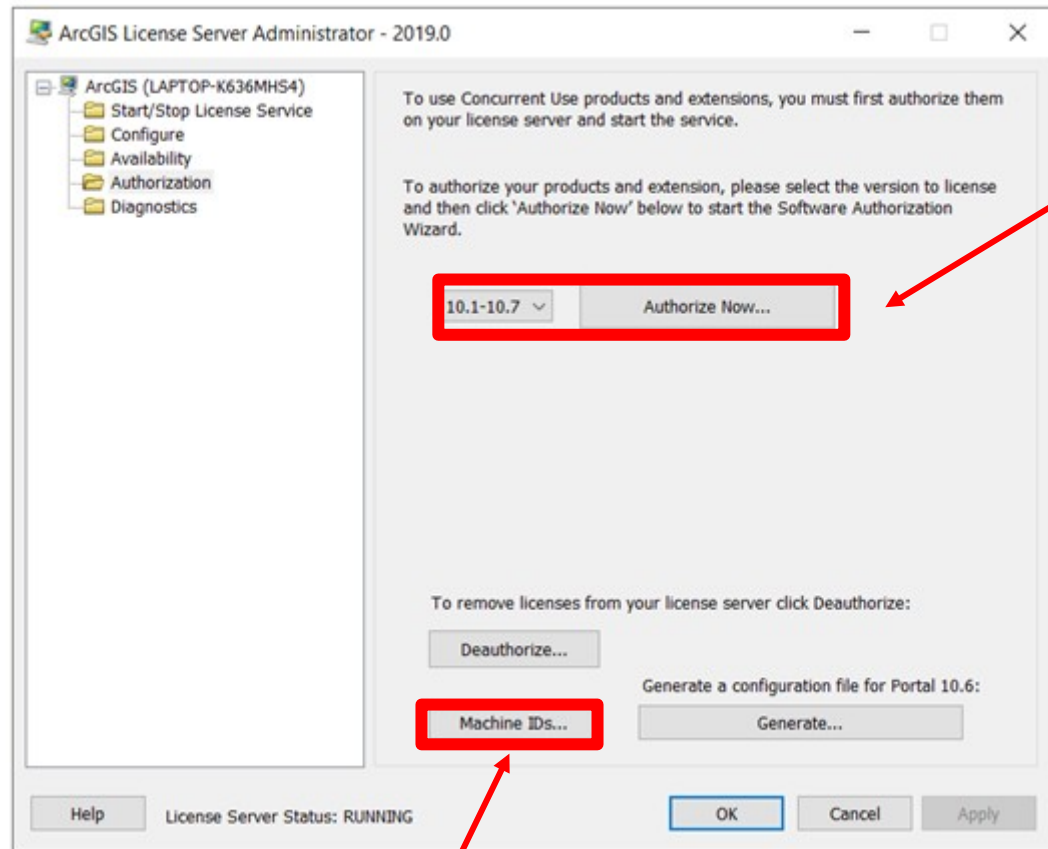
ArcGIS License Server Administrator - 2019.0

ArcGIS (LAPTOP-K636MHS4)
Start/Stop License Service
Configure
Availability
Authorization
Diagnostics

To use Concurrent Use products and extensions, you must first authorize them on your license server and start the service.

To authorize your products and extension, please select the version to license and then click 'Authorize Now' below to start the Software Authorization Wizard.

10.1-10.7
Authorize Now...

To remove licenses from your license server click Deauthorize:

Deauthorize...

Generate a configuration file for Portal 10.6:

Machine IDs...
Generate...

Help
License Server Status: RUNNING
OK
Cancel
Apply